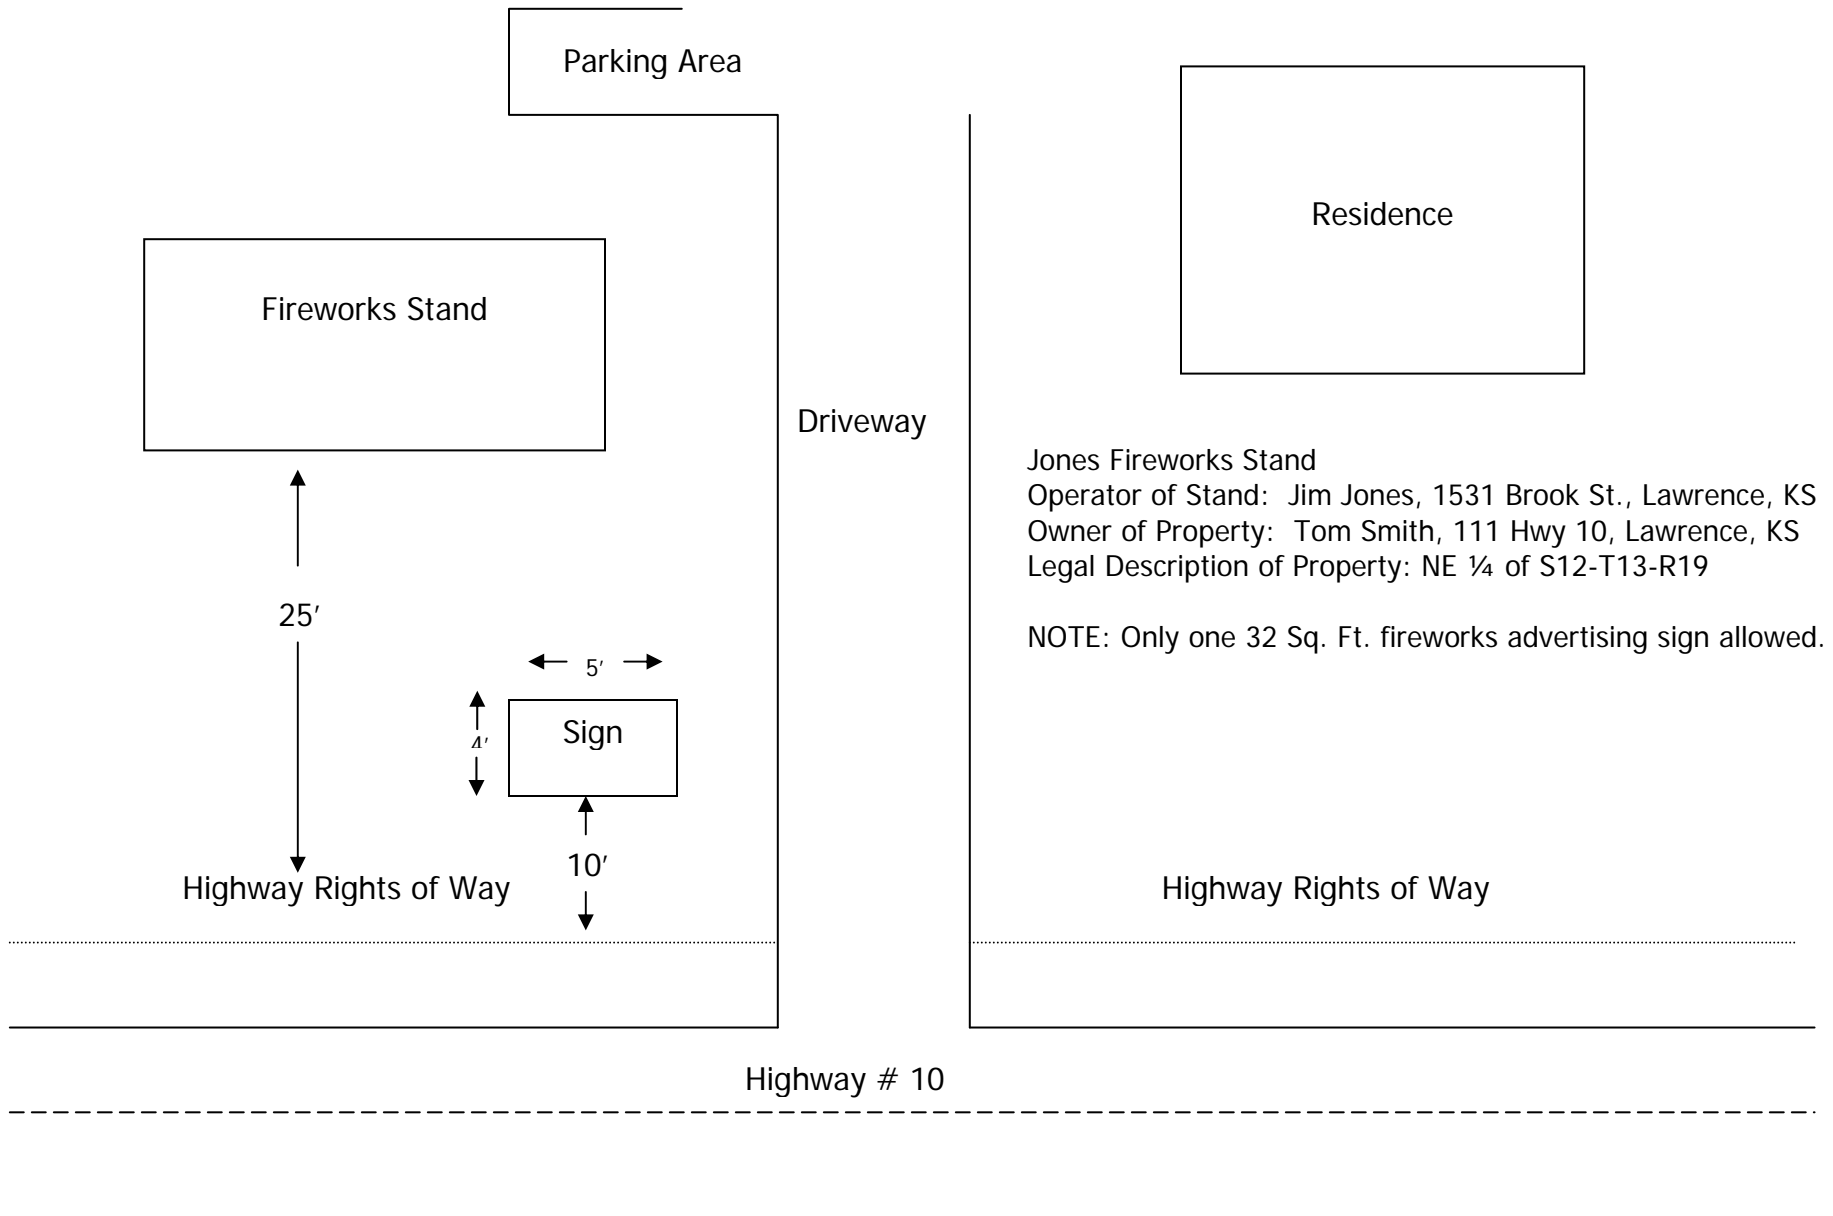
Parking Area

Residence

Fireworks Stand

Driveway

Jones Fireworks Stand
Operator of Stand: Jim Jones, 1531 Brook St., Lawrence, KS
Owner of Property: Tom Smith, 111 Hwy 10, Lawrence, KS
Legal Description of Property: NE ¼ of S12-T13-R19

NOTE: Only one 32 Sq. Ft. fireworks advertising sign allowed.

25′

5′

4′

Sign

10′

Highway Rights of Way

Highway Rights of Way

Highway # 10